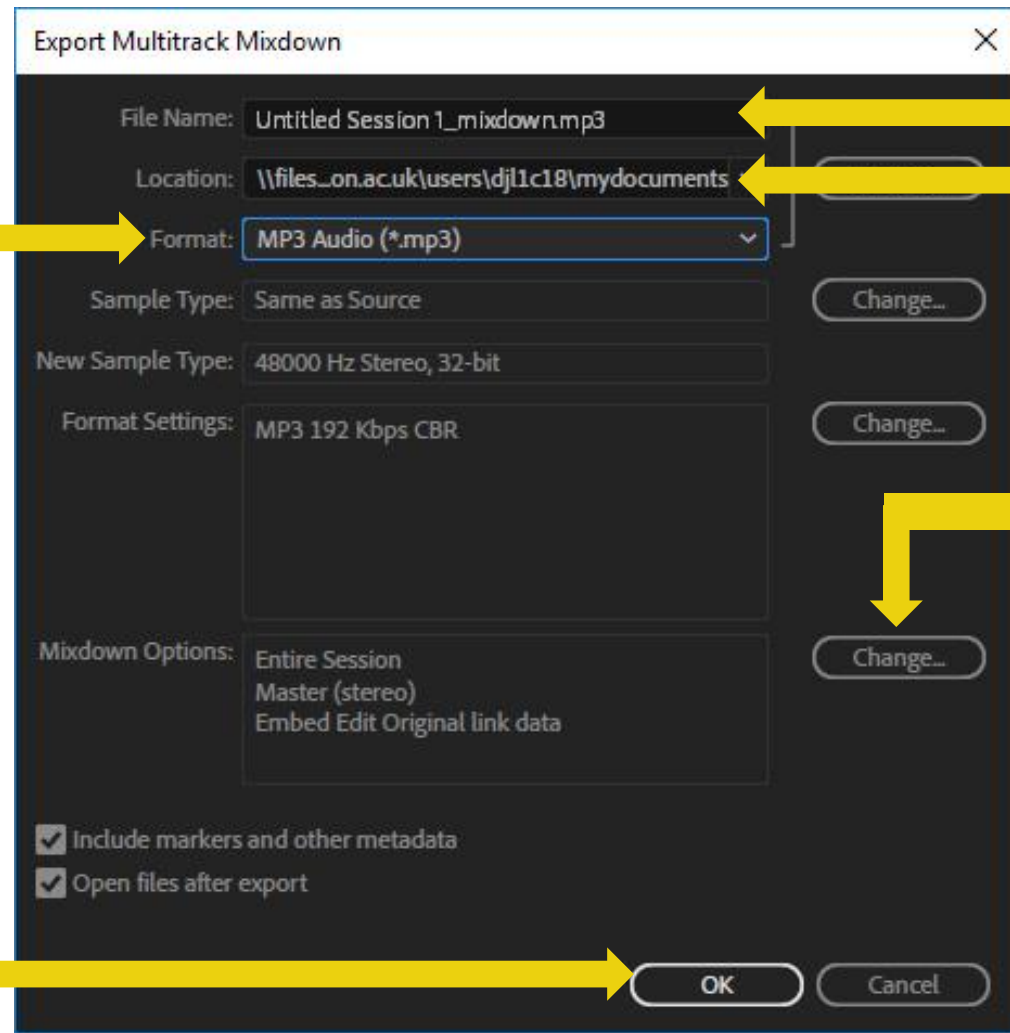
Export Multitrack Mixdown

File Name: Untitled Session 1_mixdown.mp3

Location: \\files...on.ac.uk\users\djl1c18\mydocuments

Format: MP3 Audio (*.mp3)

Sample Type: Same as Source

Change...

New Sample Type: 48000 Hz Stereo, 32-bit

Format Settings: MP3 192 Kbps CBR

Change...

Mixdown Options: Entire Session
Master (stereo)
Embed Edit Original link data

Change...

Include markers and other metadata

Open files after export

OK

Cancel